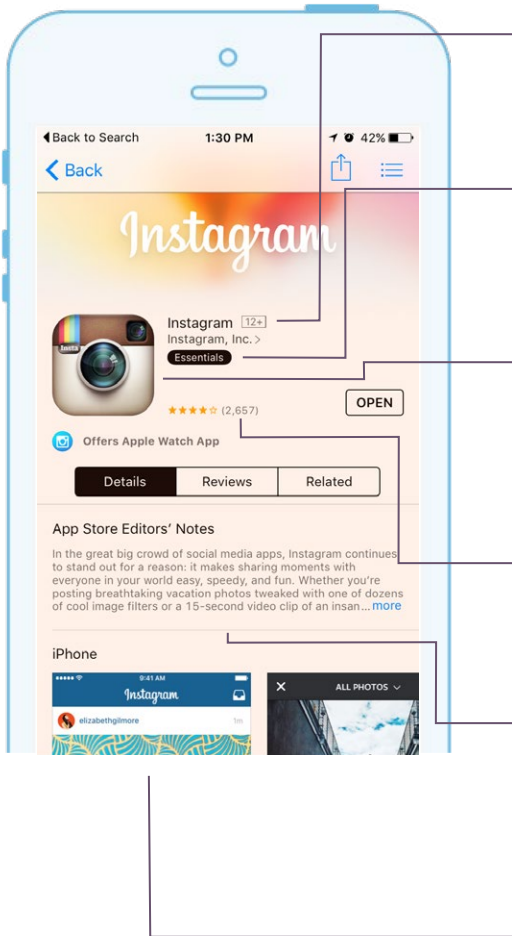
◀Back to Search 1:30 PM 42%

Back

Instagram

Instagram 12+

Instagram, Inc. >

Essentials

Insta

OPEN

★★★★☆ (2,657)

Offers Apple Watch App

Details | Reviews | Related

App Store Editors' Notes

In the great big crowd of social media apps, Instagram continues to stand out for a reason: it makes sharing moments with everyone in your world easy, speedy, and fun. Whether you're posting breathtaking vacation photos tweaked with one of dozens of cool image filters or a 15-second video clip of an insan... more

iPhone

9:41 AM

Instagram

elizabethgilmore 5m

ALL PHOTOS